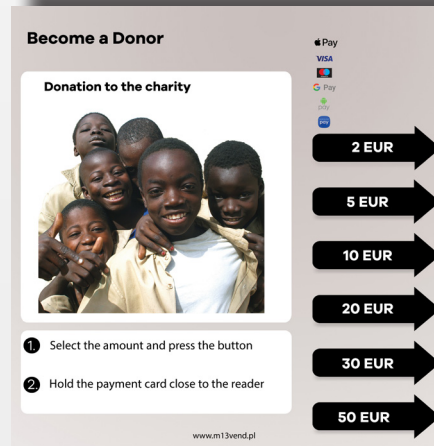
Become a Donor

Donation to the charity

1. Select the amount and press the button

2. Hold the payment card close to the reader

www.m13vend.pl

Pay
VISA
G Pay
pay

2 EUR

5 EUR

10 EUR

20 EUR

30 EUR

50 EUR